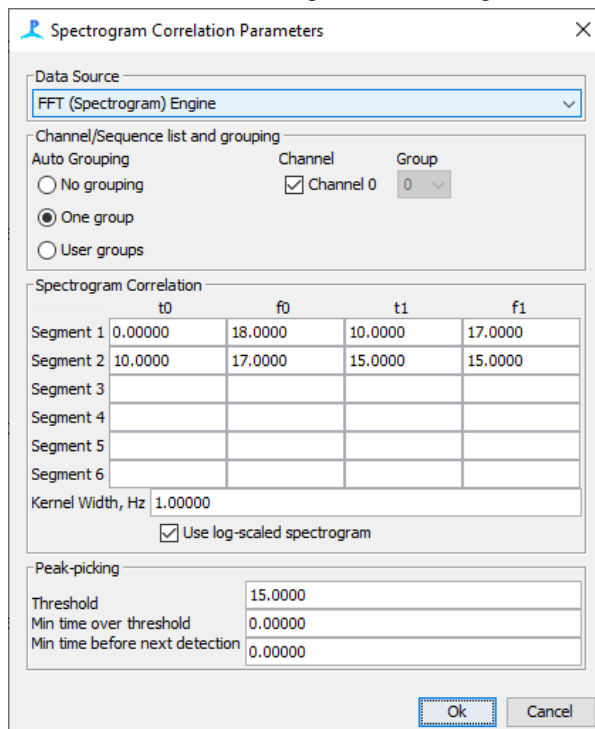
Spectrogram Correlation Parameters

Data Source
FFT (Spectrogram) Engine

Channel/Sequence list and grouping
Auto Grouping
No grouping
One group
User groups
Channel
Channel 0
Group
0

Spectrogram Correlation

| | t0 | f0 | t1 | f1 |
|---|---|---|---|---|
| Segment 1 | 0.00000 | 18.0000 | 10.0000 | 17.0000 |
| Segment 2 | 10.0000 | 17.0000 | 15.0000 | 15.0000 |
| Segment 3 | | | | |
| Segment 4 | | | | |
| Segment 5 | | | | |
| Segment 6 | | | | |

Kernel Width, Hz 1.00000
Use log-scaled spectrogram

Peak-picking
Threshold 15.0000
Min time over threshold 0.00000
Min time before next detection 0.00000

Ok
Cancel